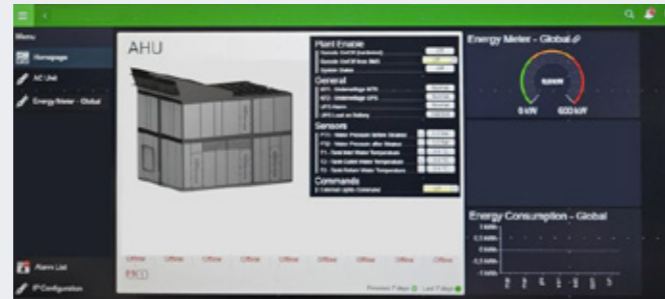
Menu

Homepage

AC Unit

Energy Meter - Global

AHU

Plant Enable

General

Sensors

Commands

Offline Offline Offline Offline Offline Offline Offline Offline Offline

Alarm List

IP Configuration

Energy Meter - Global

0 kW

600 kW

Energy Consumption - Global